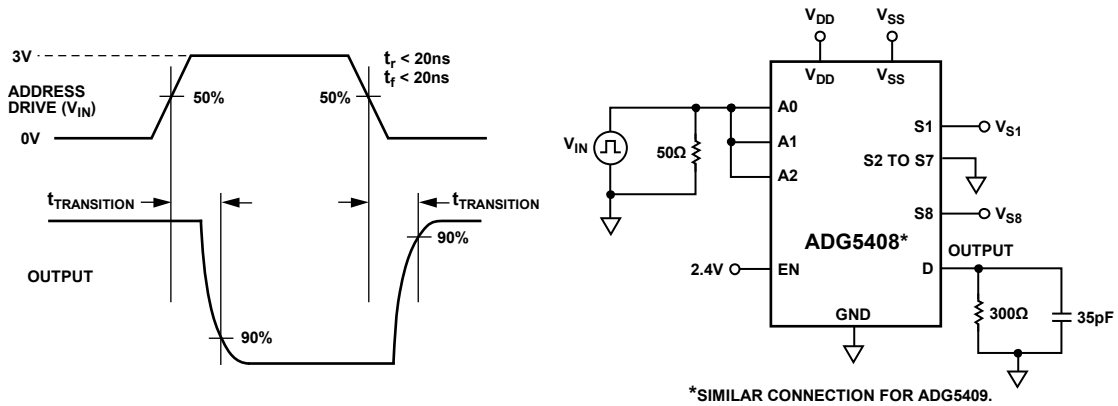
3V

$t_r$ < 20ns
$t_f$ < 20ns

ADDRESS DRIVE ($V_{IN}$)

50%

50%

0V

$t_{TRANSITION}$

$t_{TRANSITION}$

90%

OUTPUT

90%

$V_{DD}$

$V_{SS}$

$V_{DD}$

$V_{SS}$

A0

A1

A2

S1

$V_{S1}$

S2 TO S7

S8

$V_{S8}$

$V_{IN}$

50Ω

ADG5408*

OUTPUT

2.4V

EN

D

GND

300Ω

35pF

*SIMILAR CONNECTION FOR ADG5409.